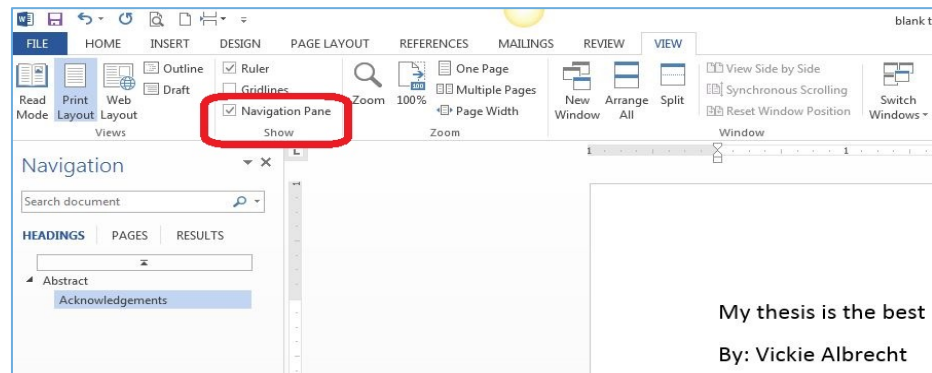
blank t

FILE HOME INSERT DESIGN PAGE LAYOUT REFERENCES MAILINGS REVIEW VIEW

Read Mode Print Layout Web Layout
Outline
Draft
Views

Ruler
Gridlines
Navigation Pane
Show

Zoom 100%
One Page
Multiple Pages
Page Width
Zoom

New Window Arrange All Split
View Side by Side
Synchronous Scrolling
Reset Window Position
Switch Windows
Window

Navigation

Search document

HEADINGS PAGES RESULTS

Abstract
Acknowledgements

My thesis is the best

By: Vickie Albrecht